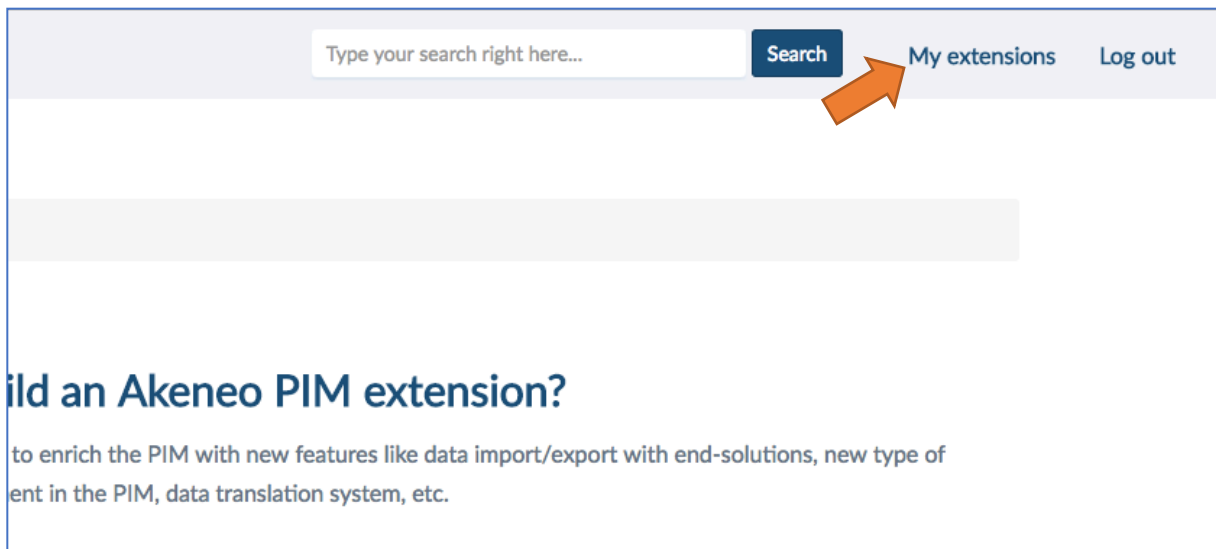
Type your search right here...

Search

My extensions

Log out

ild an Akeneo PIM extension?

to enrich the PIM with new features like data import/export with end-solutions, new type of ent in the PIM, data translation system, etc.